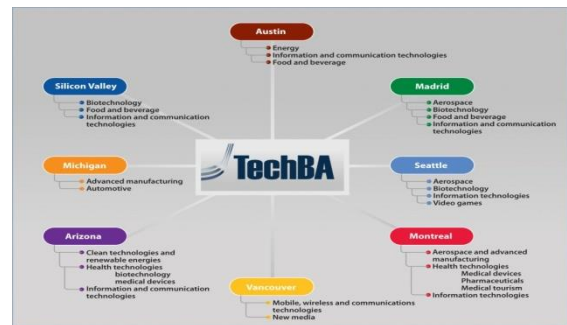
TechBA

Austin
Energy
Information and communication technologies
Food and beverage

Silicon Valley
Biotechnology
Food and beverage
Information and communication technologies

Madrid
Aerospace
Biotechnology
Food and beverage
Information and communication technologies

Michigan
Advanced manufacturing
Automotive

Seattle
Aerospace
Biotechnology
Information technologies
Video games

Arizona
Clean technologies and renewable energies
Health technologies
biotechnology
medical devices
Information and communication technologies

Montreal
Aerospace and advanced manufacturing
Health technologies
Medical devices
Pharmaceuticals
Medical tourism
Information technologies

Vancouver
Mobile, wireless and communications technologies
New media